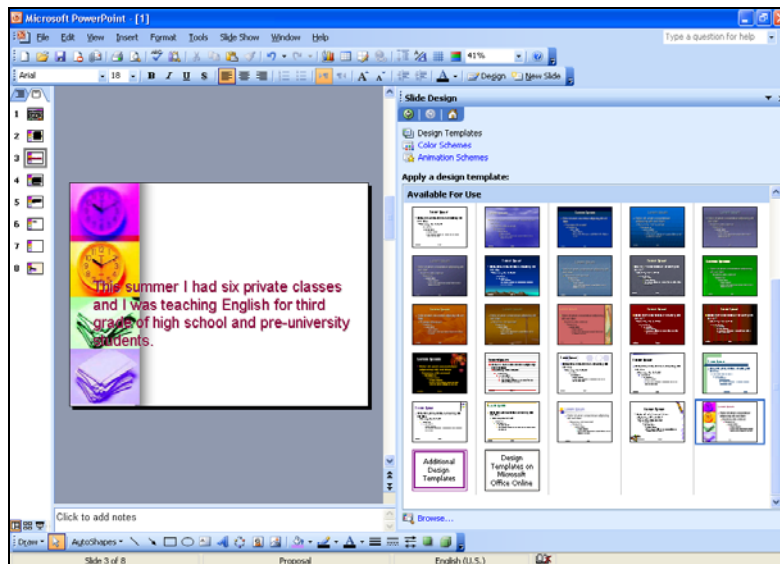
Microsoft PowerPoint - [1]

File Edit View Insert Format Tools Slide Show Window Help

Type a question for help

41%

Arial 18 B I U S A A Design New Slide

1
2
3
4
5
6
7
8

This summer I had six private classes and I was teaching English for third grade of high school and pre-university students.

Slide Design

Design Templates
Color Schemes
Animation Schemes

Apply a design template:

Available For Use

Additional Design Templates

Design Templates on Microsoft Office Online

Browse...

Click to add notes

Draw AutoShapes

Slide 3 of 8 Proposal English (U.S.)